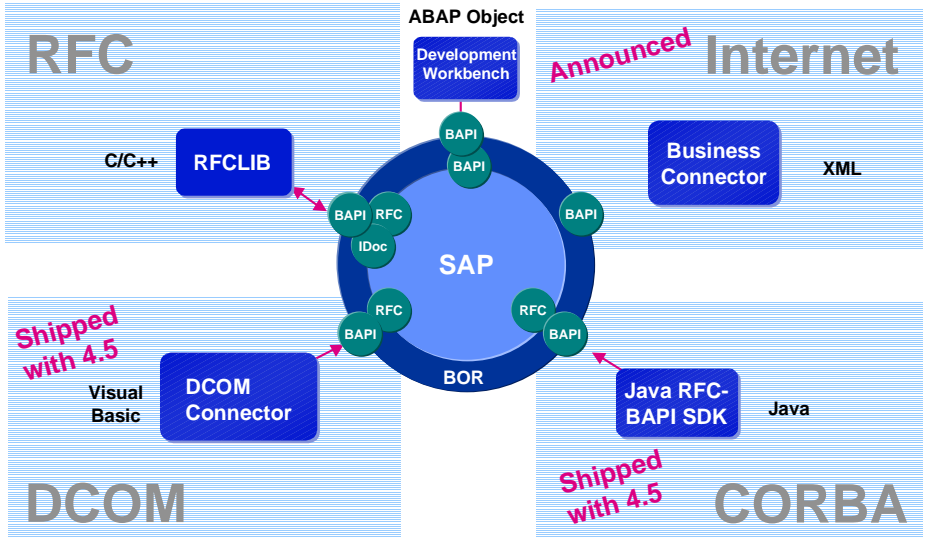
ABAP Object

RFC

Development Workbench

Announced

Internet

C/C++

RFCLIB

BAPI

BAPI

Business Connector

XML

BAPI

RFC

BAPI

IDoc

SAP

Shipped with 4.5

RFC

BAPI

RFC

BAPI

Visual Basic

DCOM Connector

BOR

Java RFC-BAPI SDK

Java

Shipped with 4.5

DCOM

CORBA